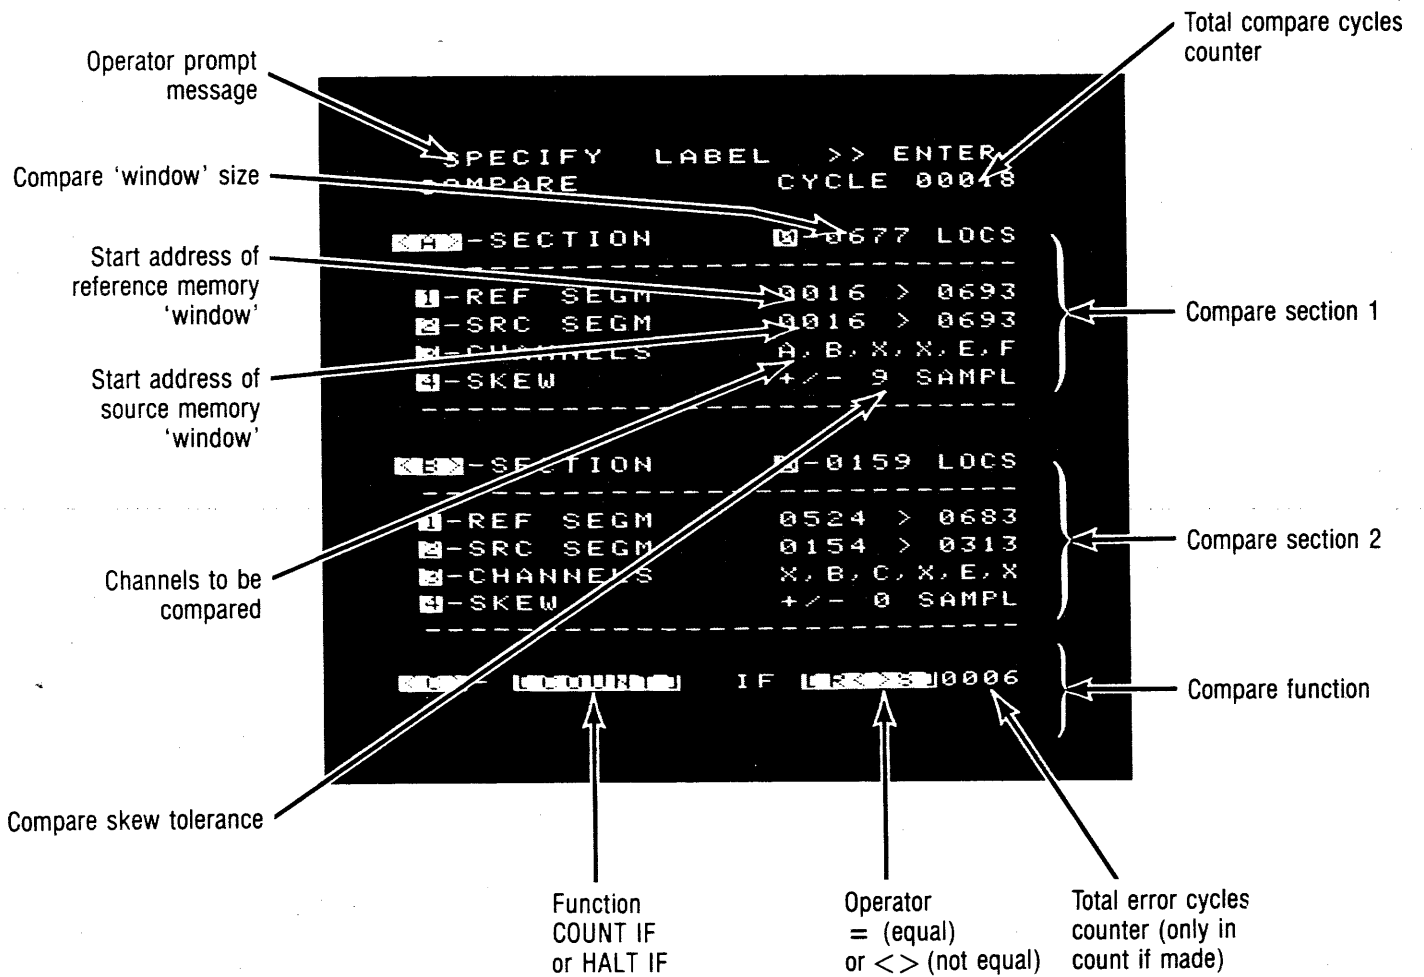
Operator prompt message

Total compare cycles counter

SPECIFY LABEL >> ENTER
COMPARE CYCLE 00018

Compare 'window' size

<A>-SECTION 0-0677 LOCS

Start address of reference memory 'window'

1-REF SEGM 0016 > 0693
2-SRC SEGM 0016 > 0693
3-CHANNELS A, B, X, X, E, F
4-SKEW +/- 9 SAMPL

Compare section 1

Start address of source memory 'window'

<B>-SECTION 0-0159 LOCS

1-REF SEGM 0524 > 0683
2-SRC SEGM 0154 > 0313
3-CHANNELS X, B, C, X, E, X
4-SKEW +/- 0 SAMPL

Compare section 2

Channels to be compared

<C>- [COUNT] IF [R<>S]0006

Compare function

Compare skew tolerance

Function COUNT IF or HALT IF

Operator = (equal) or <> (not equal)

Total error cycles counter (only in count if made)